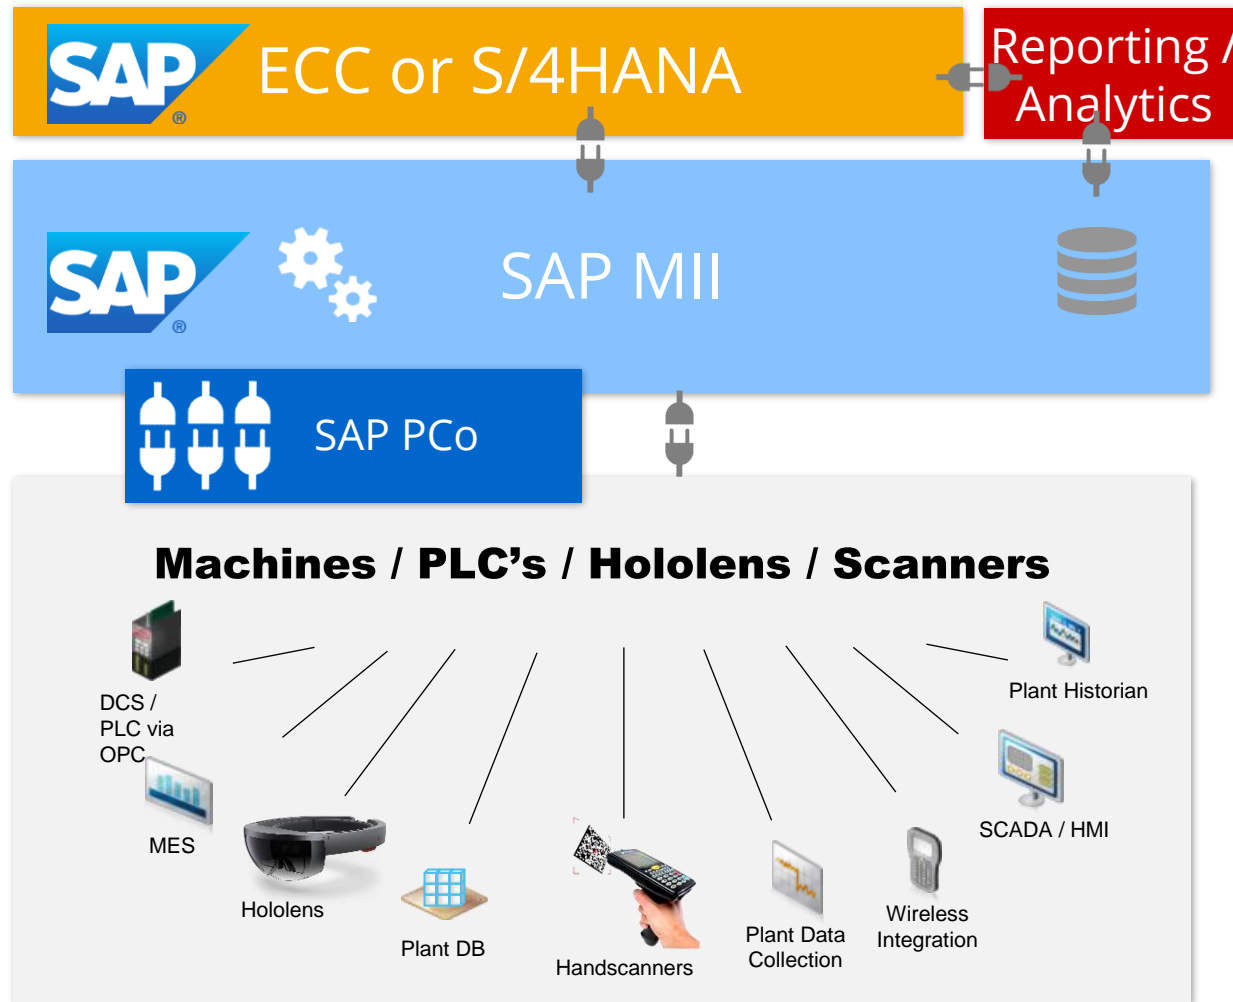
SAP® ECC or S/4HANA

Reporting / Analytics

SAP® SAP MII

SAP PCo

Machines / PLC’s / Hololens / Scanners

DCS / PLC via OPC

MES

Hololens

Plant DB

Handscanners

Plant Data Collection

Wireless Integration

SCADA / HMI

Plant Historian